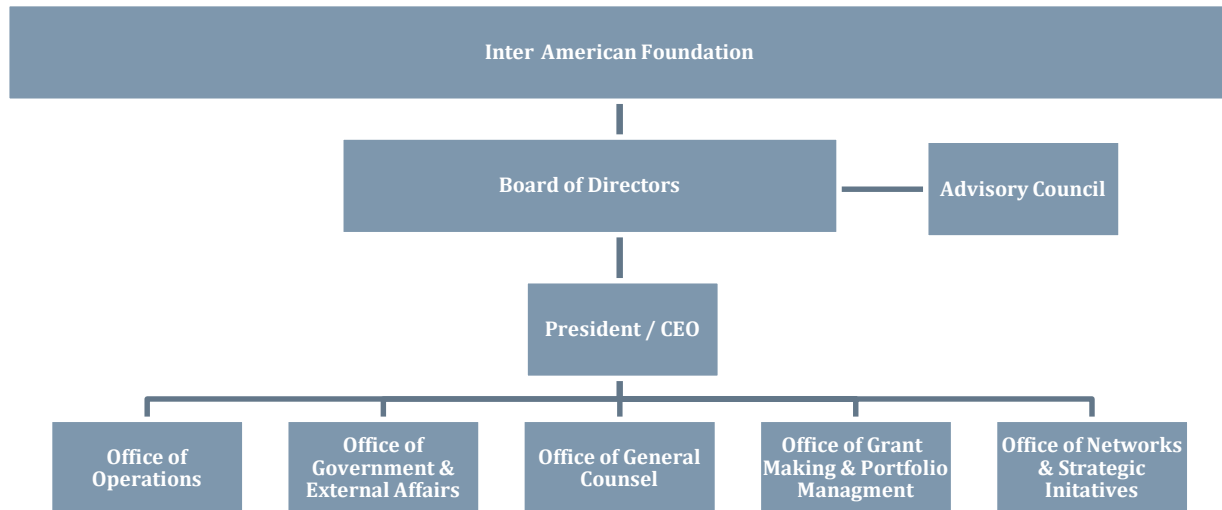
Inter American Foundation

Board of Directors

Advisory Council

President / CEO

Office of Operations

Office of Government & External Affairs

Office of General Counsel

Office of Grant Making & Portfolio Managment

Office of Networks & Strategic Initatives